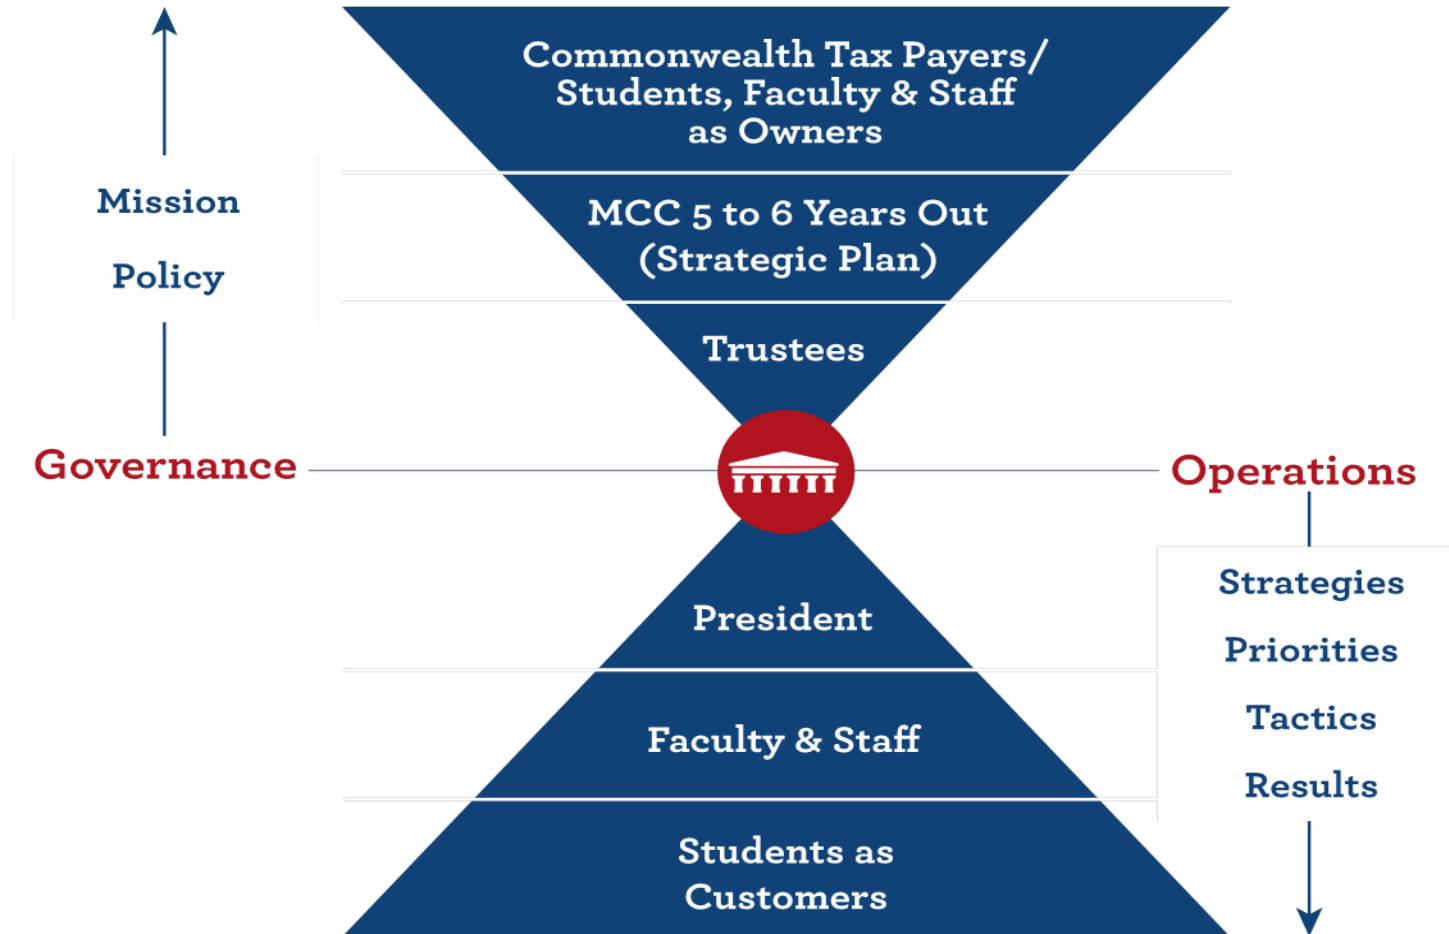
Commonwealth Tax Payers/ Students, Faculty & Staff as Owners

Mission

Policy

MCC 5 to 6 Years Out (Strategic Plan)

Trustees

Governance

Operations

President

Strategies

Priorities

Tactics

Results

Faculty & Staff

Students as Customers